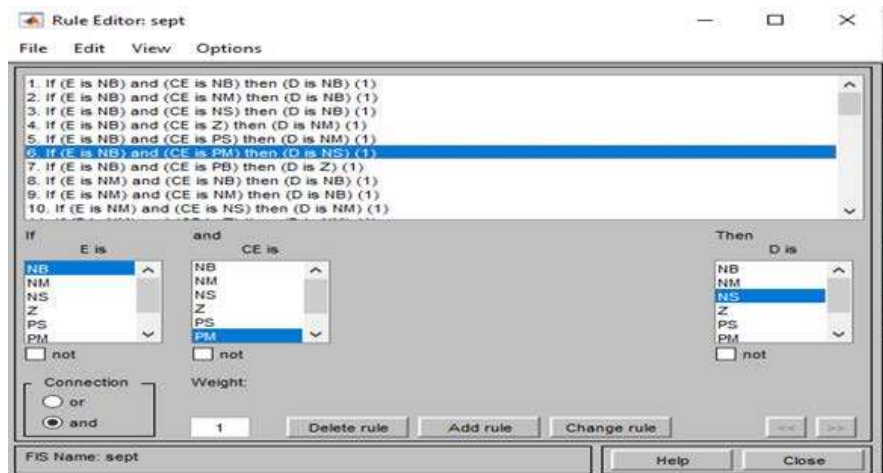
Rule Editor: sept

File Edit View Options

1. If (E is NB) and (CE is NB) then (D is NB) (1)
2. If (E is NB) and (CE is NM) then (D is NB) (1)
3. If (E is NB) and (CE is NS) then (D is NB) (1)
4. If (E is NB) and (CE is Z) then (D is NM) (1)
5. If (E is NB) and (CE is PS) then (D is NM) (1)
6. If (E is NB) and (CE is PM) then (D is NS) (1)
7. If (E is NB) and (CE is PB) then (D is Z) (1)
8. If (E is NM) and (CE is NB) then (D is NB) (1)
9. If (E is NM) and (CE is NM) then (D is NB) (1)
10. If (E is NM) and (CE is NS) then (D is NM) (1)

If
E is
NB
NM
NS
Z
PS
PM
not

and
CE is
NB
NM
NS
Z
PS
PM
not

Then
D is
NB
NM
NS
Z
PS
PM
not

Connection
or
and

Weight:
1

Delete rule
Add rule
Change rule
<<
>>

FIS Name: sept

Help
Close